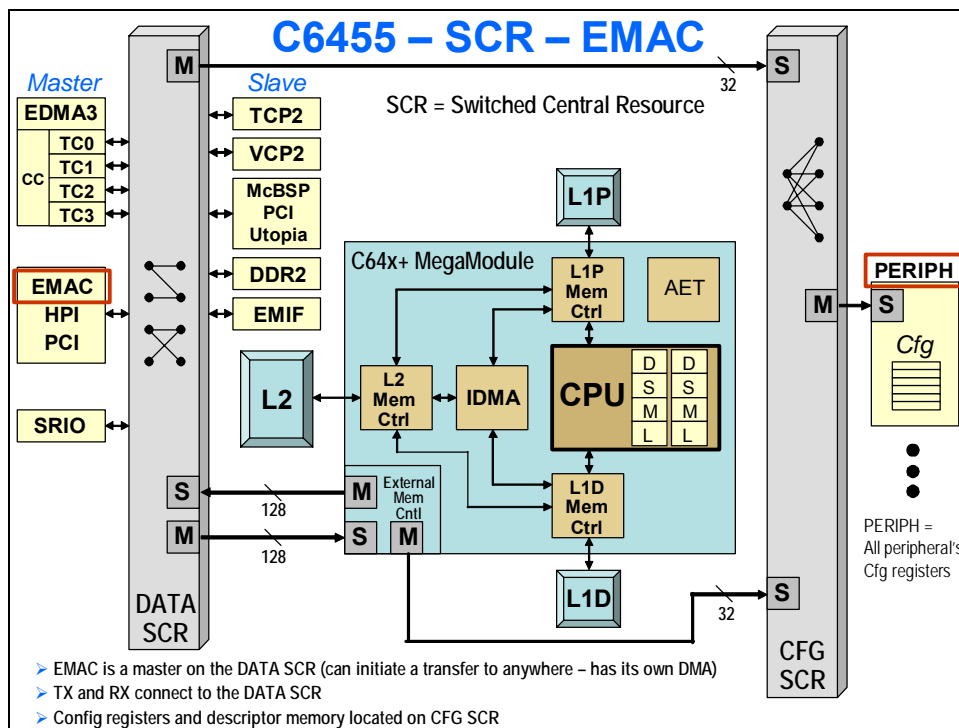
C6455 – SCR – EMAC

Master

Slave

SCR = Switched Central Resource

EDMA3

CC

TC0

TC1

TC2

TC3

EMAC

HPI

PCI

SRIO

M

TCP2

VCP2

McBSP

PCI

Utopia

DDR2

EMIF

32

S

L1P

C64x+ MegaModule

L1P Mem Ctrl

AET

L2

L2 Mem Ctrl

IDMA

CPU

D S M L

D S M L

L1D Mem Ctrl

L1D

S

128

M

External Mem Cntl

M

128

S

M

DATA SCR

32

S

CFG SCR

PERIPH

M

S

Cfg

PERIPH = All peripheral's Cfg registers

➢ EMAC is a master on the DATA SCR (can initiate a transfer to anywhere – has its own DMA)

➢ TX and RX connect to the DATA SCR

➢ Config registers and descriptor memory located on CFG SCR